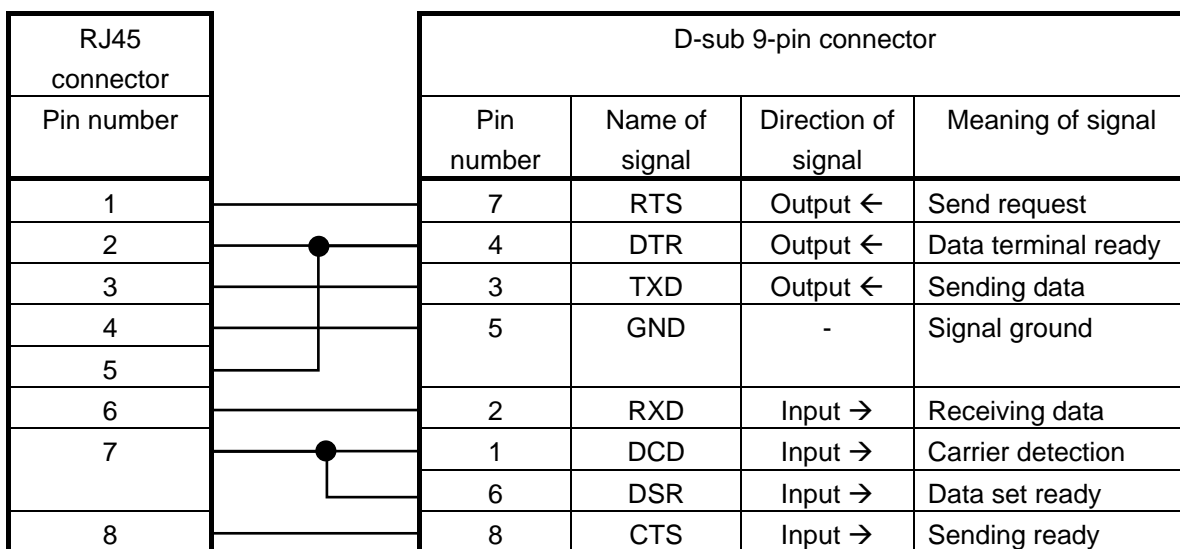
| RJ45 connector Pin number | D-sub 9-pin connector Pin number | Name of signal | Direction of signal | Meaning of signal |
|---|---|---|---|---|
| 1 | 7 | RTS | Output ← | Send request |
| 2 | 4 | DTR | Output ← | Data terminal ready |
| 3 | 3 | TXD | Output ← | Sending data |
| 4 | 5 | GND | - | Signal ground |
| 5 | | | | |
| 6 | 2 | RXD | Input → | Receiving data |
| 7 | 1 | DCD | Input → | Carrier detection |
| | 6 | DSR | Input → | Data set ready |
| 8 | 8 | CTS | Input → | Sending ready |